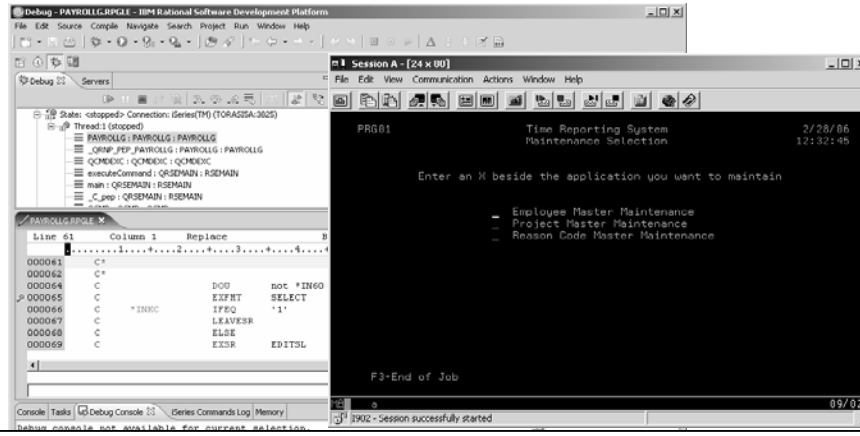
Debug - PAYROLLG.RPGLE - IBM Rational Software Development Platform
File Edit Source Compile Navigate Search Project Run Window Help

Debug Servers

State: <stopped> Connection: iSeries(TM) (TORASISA:3825)
Thread:1 (stopped)
PAYROLLG : PAYROLLG : PAYROLLG
_QRNP_PEP_PAYROLLG : PAYROLLG : PAYROLLG
QCMDEXC : QCMDEXC : QCMDEXC
executeCommand : QRSEMAIN : RSEMAIN
main : QRSEMAIN : RSEMAIN
_C_pep : QRSEMAIN : RSEMAIN

PAYROLLG.RPGLE

Line 61 Column 1 Replace
.........1.....+.....2.....+.....3.....+.....4.....
000061 C*
000062 C*
000064 C DOU not *IN60
000065 C EXFMT SELECT
000066 C *INKC IFEQ '1'
000067 C LEAVESR
000068 C ELSE
000069 C EXSR EDITSL

Console Tasks Debug Console iSeries Commands Log Memory
Debug console not available for current selection.

Session A - [24 x 80]
File Edit View Communication Actions Window Help

PRG01 Time Reporting System 2/28/06
Maintenance Selection 12:32:45

Enter an X beside the application you want to maintain

_ Employee Master Maintenance
_ Project Master Maintenance
_ Reason Code Master Maintenance

F3-End of Job

09/02

I902 - Session successfully started